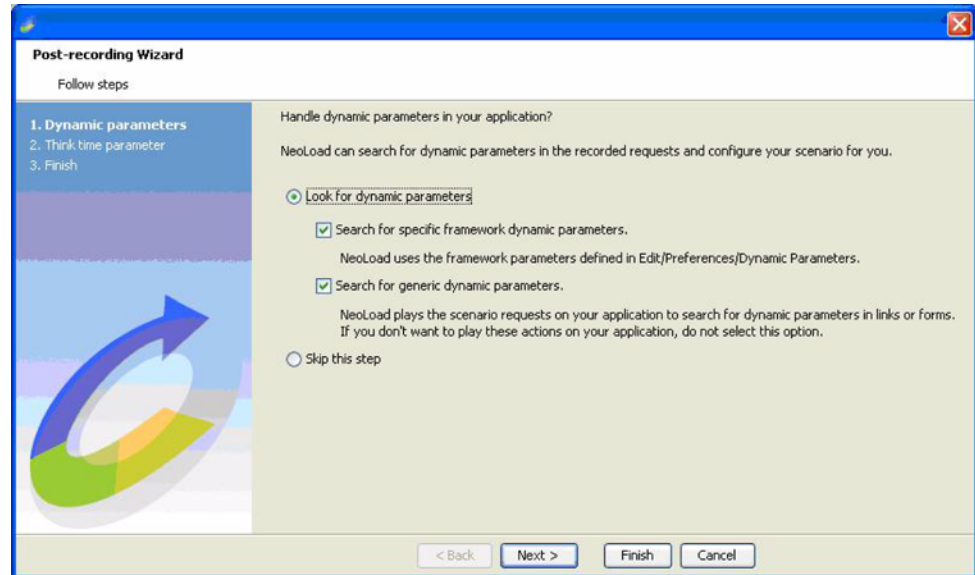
Post-recording Wizard

Follow steps

1. Dynamic parameters
2. Think time parameter
3. Finish

Handle dynamic parameters in your application?

NeoLoad can search for dynamic parameters in the recorded requests and configure your scenario for you.

Look for dynamic parameters

Search for specific framework dynamic parameters.

NeoLoad uses the framework parameters defined in Edit/Preferences/Dynamic Parameters.

Search for generic dynamic parameters.

NeoLoad plays the scenario requests on your application to search for dynamic parameters in links or forms. If you don't want to play these actions on your application, do not select this option.

Skip this step

< Back
Next >
Finish
Cancel